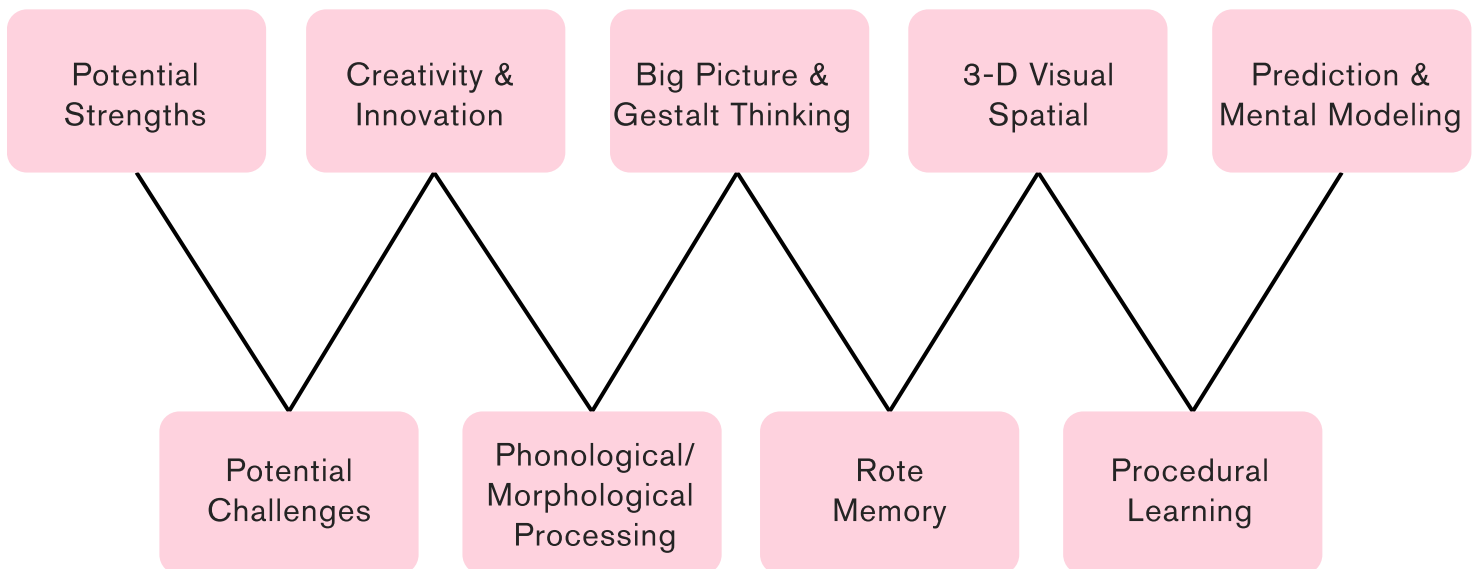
Potential Strengths

Creativity & Innovation

Big Picture & Gestalt Thinking

3-D Visual Spatial

Prediction & Mental Modeling

Potential Challenges

Phonological/ Morphological Processing

Rote Memory

Procedural Learning